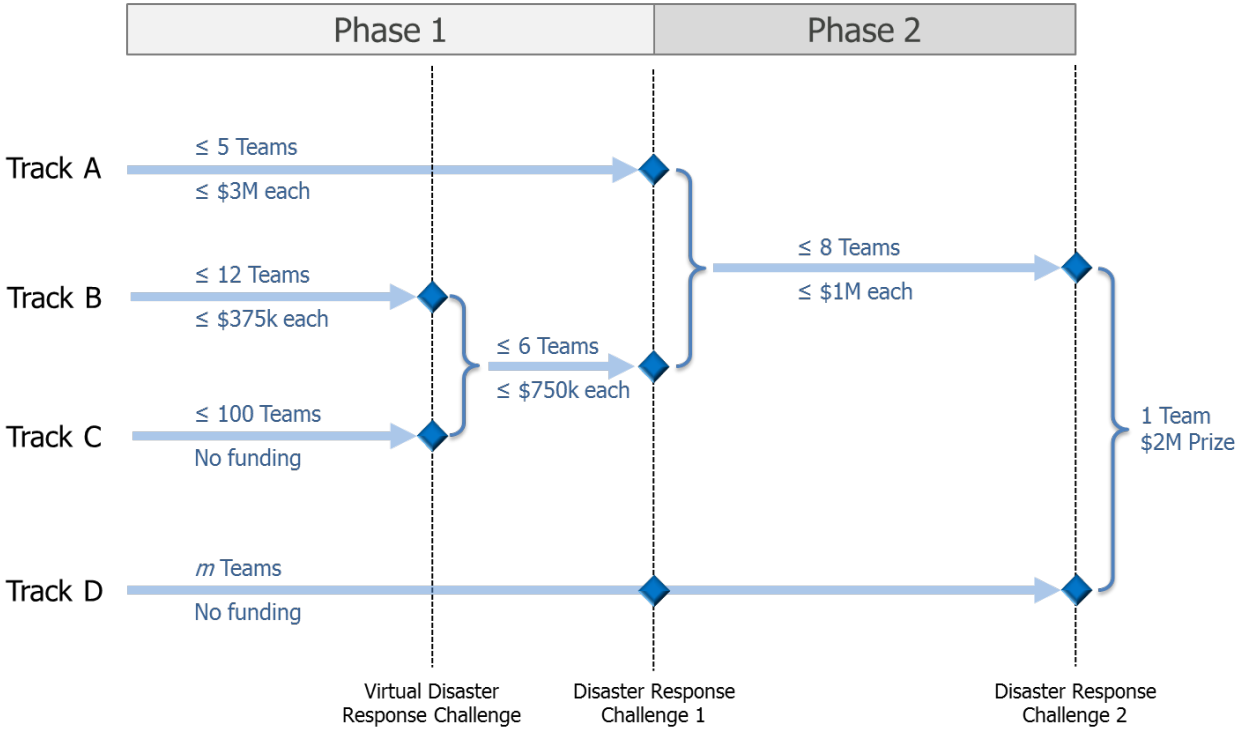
Phase 1

Phase 2

Track A

≤ 5 Teams

≤ \$3M each

Track B

≤ 12 Teams

≤ \$375k each

≤ 6 Teams

≤ \$750k each

≤ 8 Teams

≤ \$1M each

Track C

≤ 100 Teams

No funding

1 Team
\$2M Prize

Track D

$m$ Teams

No funding

Virtual Disaster Response Challenge

Disaster Response Challenge 1

Disaster Response Challenge 2